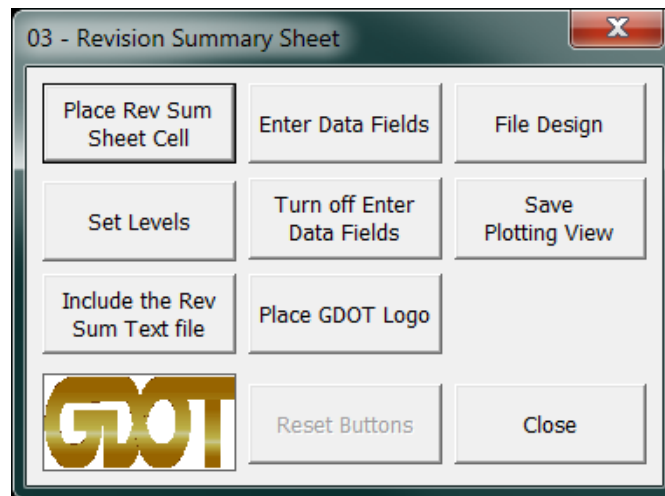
03 - Revision Summary Sheet

X

Place Rev Sum Sheet Cell

Enter Data Fields

File Design

Set Levels

Turn off Enter Data Fields

Save Plotting View

Include the Rev Sum Text file

Place GDOT Logo

GDOT

Reset Buttons

Close